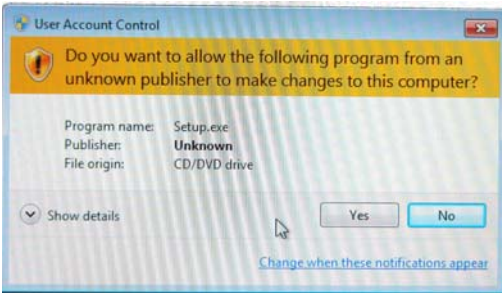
User Account Control

Do you want to allow the following program from an unknown publisher to make changes to this computer?

| | |
|---|---|
| Program name: | Setup.exe |
| Publisher: | Unknown |
| File origin: | CD/DVD drive |

Show details

Yes

No

Change when these notifications appear